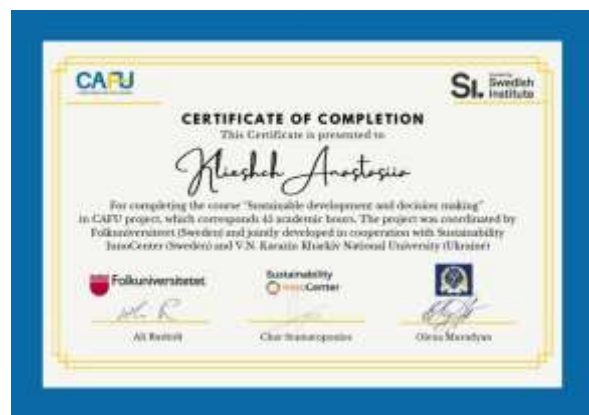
CAFU

SI. Swedish Institute

CERTIFICATE OF COMPLETION
This Certificate is presented to

Klieshch Anastasiia

For completing the course "Sustainable development and decision making" in CAFU project, which corresponds 45 academic hours. The project was coordinated by Folkuniversitetet (Sweden) and jointly developed in cooperation with Sustainability InnoCenter (Sweden) and V.N. Karazin Kharkiv National University (Ukraine)

Folkuniversitetet

Sustainability InnoCenter

Ali Rezaii

Char Stamatopoulos

Olena Muradyan